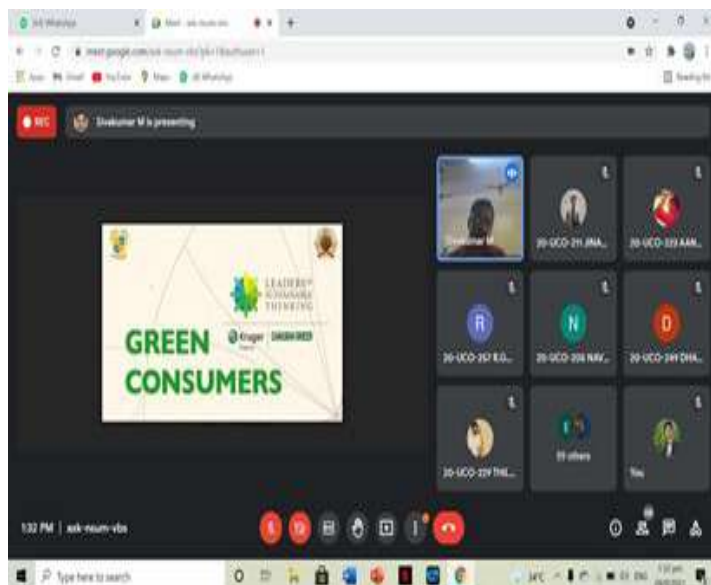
(3) WhatsApp

Meet - ask-reum-vbs

meet.google.com/ask-reum-vbs

Apps Gmail YouTube Maps WhatsApp

Reading list

REC

Sivakumar M is presenting

LEADERS IN SUSTAINABLE THINKING

Kroger

GREEN CONSUMERS

Sivakumar M

20-UCO-211 JINA...

20-UCO-233 AAN...

R

20-UCO-257 R.G...

N

20-UCO-206 NAV...

D

20-UCO-249 DHA...

20-UCO-229 THE...

59 others

You

1:32 PM | ask-reum-vbs

Type here to search

34°C

ENG